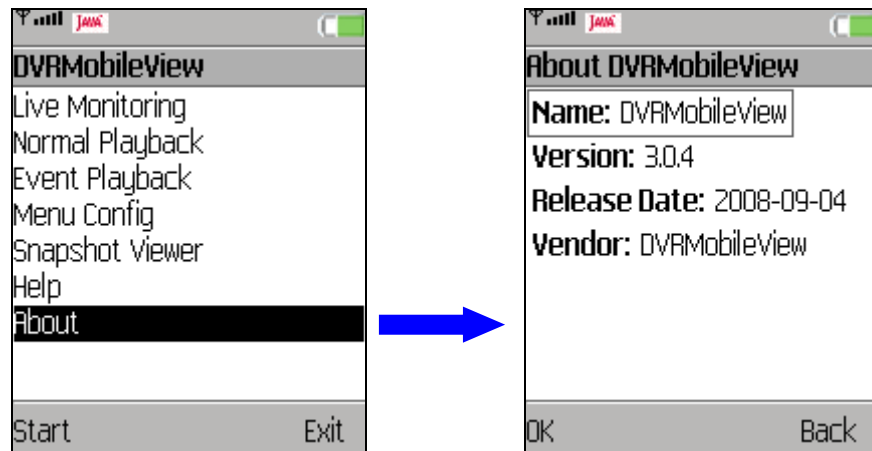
JAVA

DVRMobileView

Live Monitoring
Normal Playback
Event Playback
Menu Config
Snapshot Viewer
Help
About

Start Exit

JAVA

About DVRMobileView

Name: DVRMobileView
Version: 3.0.4
Release Date: 2008-09-04
Vendor: DVRMobileView

OK Back